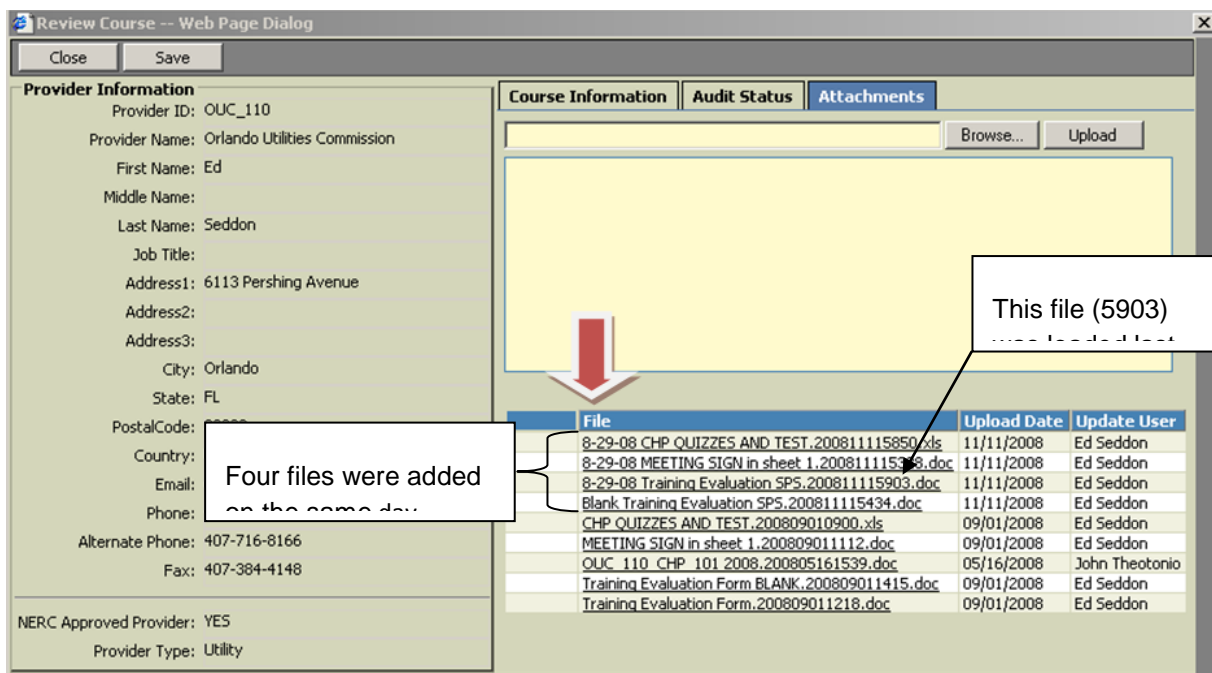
Review Course -- Web Page Dialog

Close Save

Provider Information

Provider ID: OUC_110

Provider Name: Orlando Utilities Commission

First Name: Ed

Middle Name:

Last Name: Seddon

Job Title:

Address1: 6113 Pershing Avenue

Address2:

Address3:

City: Orlando

State: FL

PostalCode: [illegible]

Country:

Email:

Phone:

Alternate Phone: 407-716-8166

Fax: 407-384-4148

NERC Approved Provider: YES

Provider Type: Utility

Course Information | Audit Status | Attachments

Browse... Upload

This file (5903) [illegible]

Four files were added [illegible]

| | File | Upload Date | Update User |
|---|---|---|---|
| | 8-29-08 CHP QUIZZES AND TEST.200811115850.xls | 11/11/2008 | Ed Seddon |
| | 8-29-08 MEETING SIGN in sheet 1.20081111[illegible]8.doc | 11/11/2008 | Ed Seddon |
| | 8-29-08 Training Evaluation SPS.200811115903.doc | 11/11/2008 | Ed Seddon |
| | Blank Training Evaluation SPS.200811115434.doc | 11/11/2008 | Ed Seddon |
| | CHP QUIZZES AND TEST.200809010900.xls | 09/01/2008 | Ed Seddon |
| | MEETING SIGN in sheet 1.200809011112.doc | 09/01/2008 | Ed Seddon |
| | OUC_110_CHP_101 2008.200805161539.doc | 05/16/2008 | John Theotonio |
| | Training Evaluation Form BLANK.200809011415.doc | 09/01/2008 | Ed Seddon |
| | Training Evaluation Form.200809011218.doc | 09/01/2008 | Ed Seddon |